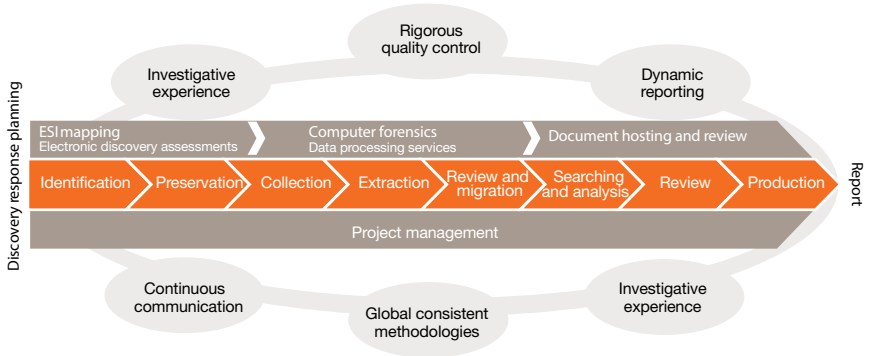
Rigorous quality control

Investigative experience

Dynamic reporting

Discovery response planning

ESI mapping
Electronic discovery assessments

Computer forensics
Data processing services

Document hosting and review

Identification

Preservation

Collection

Extraction

Review and migration

Searching and analysis

Review

Production

Report

Project management

Continuous communication

Global consistent methodologies

Investigative experience